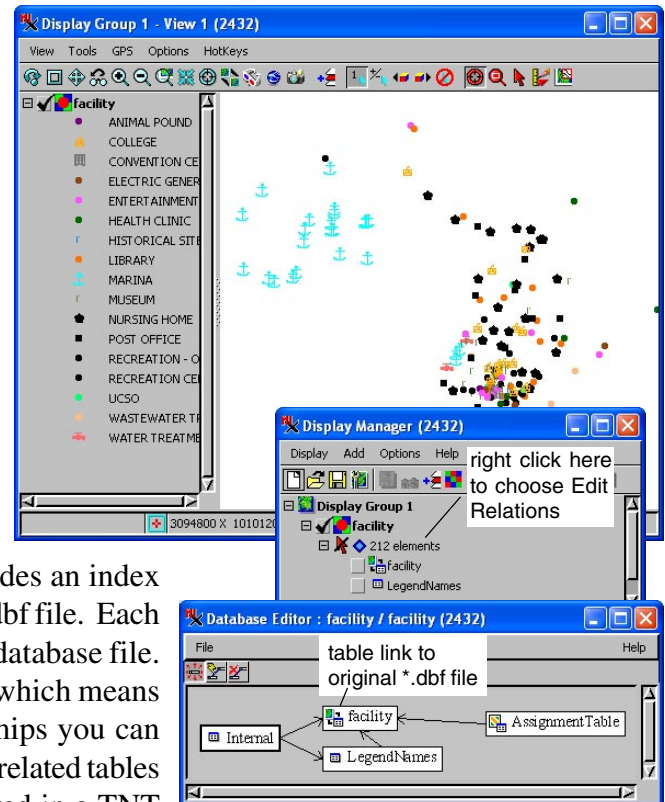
Display Group 1 - View 1 (2432)

View Tools GPS Options HotKeys

facility
ANIMAL POUND
COLLEGE
CONVENTION CE
ELECTRIC GENER
ENTERTAINMENT
HEALTH CLINIC
HISTORICAL SITE
LIBRARY
MARINA
MUSEUM
NURSING HOME
POST OFFICE
RECREATION - O
RECREATION CE
UCSO
WASTEWATER TF
WATER TREATME

3094800 X 101012

Display Manager (2432)

Display Add Options Help

right click here to choose Edit Relations

Display Group 1
facility
212 elements
facility
LegendNames

des an index
dbf file. Each
database file.
which means
hips you can
related tables
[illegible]

Database Editor : facility / facility (2432)

File Help

table link to original *.dbf file

facility
Internal
AssignmentTable
LegendNames